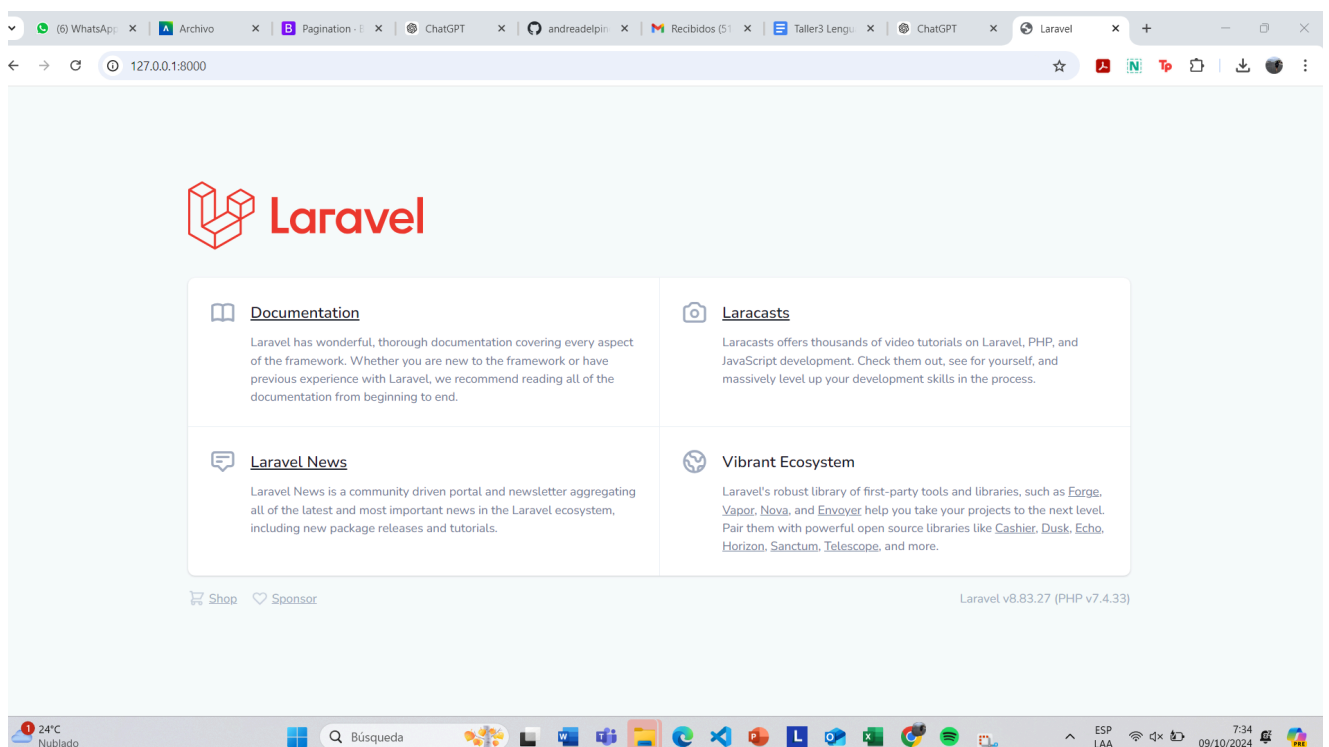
(6) WhatsApp ×
Archivo ×
Pagination - E ×
ChatGPT ×
andreadelpin ×
Recibidos (51 ×
Taller3 Lengu ×
ChatGPT ×
Laravel ×
+

127.0.0.1:8000

Laravel

Documentation

Laravel has wonderful, thorough documentation covering every aspect of the framework. Whether you are new to the framework or have previous experience with Laravel, we recommend reading all of the documentation from beginning to end.

Laracasts

Laracasts offers thousands of video tutorials on Laravel, PHP, and JavaScript development. Check them out, see for yourself, and massively level up your development skills in the process.

Laravel News

Laravel News is a community driven portal and newsletter aggregating all of the latest and most important news in the Laravel ecosystem, including new package releases and tutorials.

Vibrant Ecosystem

Laravel's robust library of first-party tools and libraries, such as Forge, Vapor, Nova, and Envoyer help you take your projects to the next level. Pair them with powerful open source libraries like Cashier, Dusk, Echo, Horizon, Sanctum, Telescope, and more.

Shop Sponsor

Laravel v8.83.27 (PHP v7.4.33)

1 24°C
Nublado
Búsqueda
ESP
LAA
7:34
09/10/2024